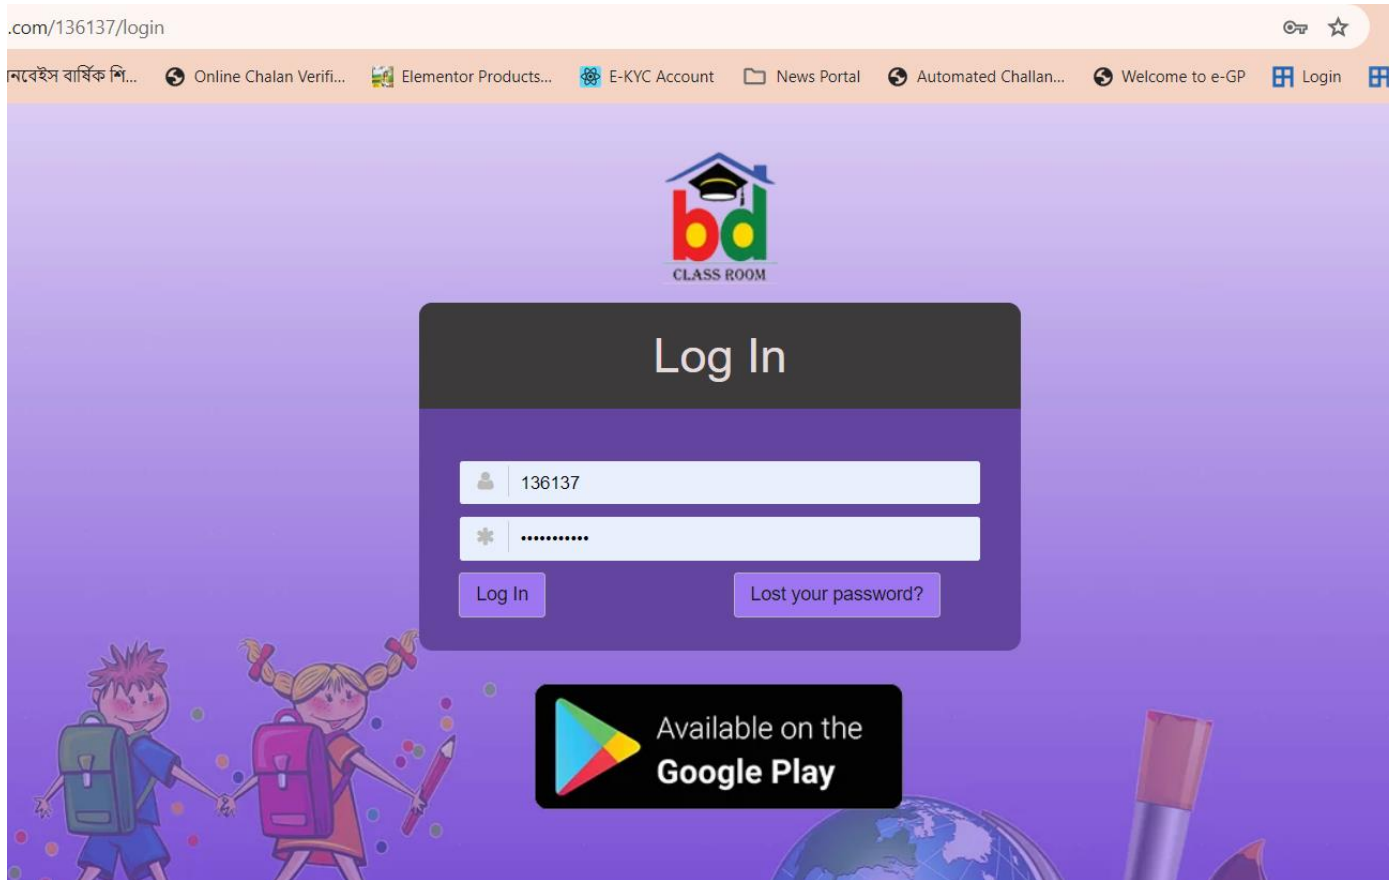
.com/136137/login

নবেইস বার্ষিক শি... Online Chalan Verifi... Elementor Products... E-KYC Account News Portal Automated Challan... Welcome to e-GP Login

bd
CLASS ROOM

Log In

136137

•••••••••••

Log In

Lost your password?

Available on the
Google Play